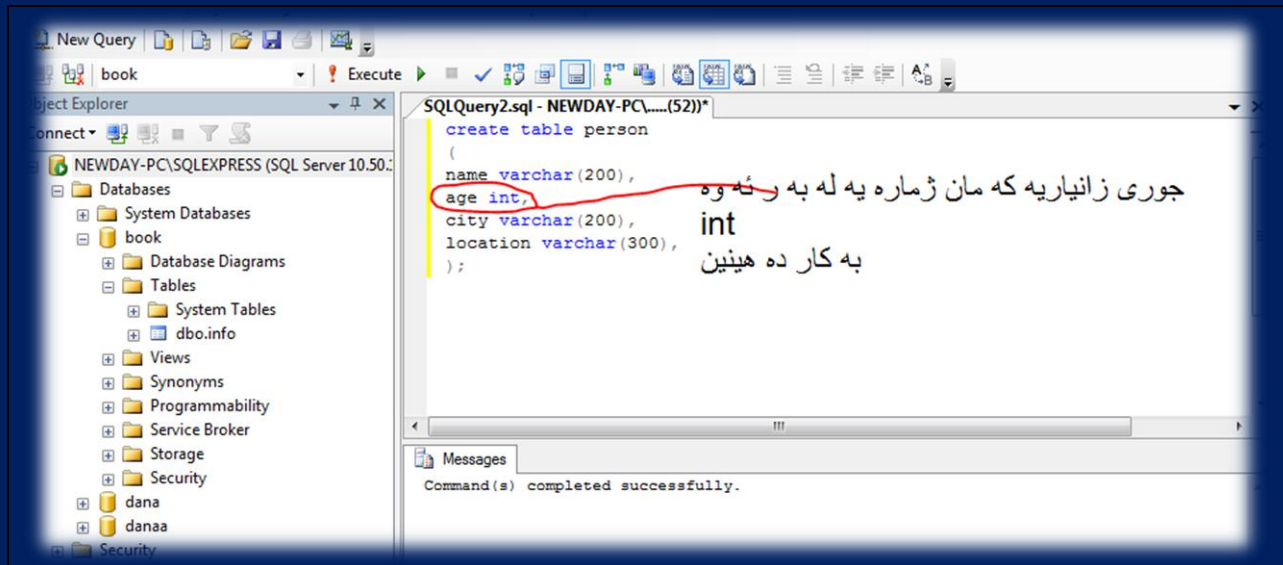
New Query

book

Execute

bject Explorer

onnect

NEWDAY-PC\SQLEXPRESS (SQL Server 10.50.

Databases

System Databases

book

Database Diagrams

Tables

System Tables

dbo.info

Views

Synonyms

Programmability

Service Broker

Storage

Security

dana

danaa

Security

SQLQuery2.sql - NEWDAY-PC\.....(52))*

create table person
(
name varchar(200),
age int,
city varchar(200),
location varchar(300),
);

جوری زانیاریه که مان ژماره یه له به ر ئه وه
int
به کار ده هینین

Messages

Command(s) completed successfully.